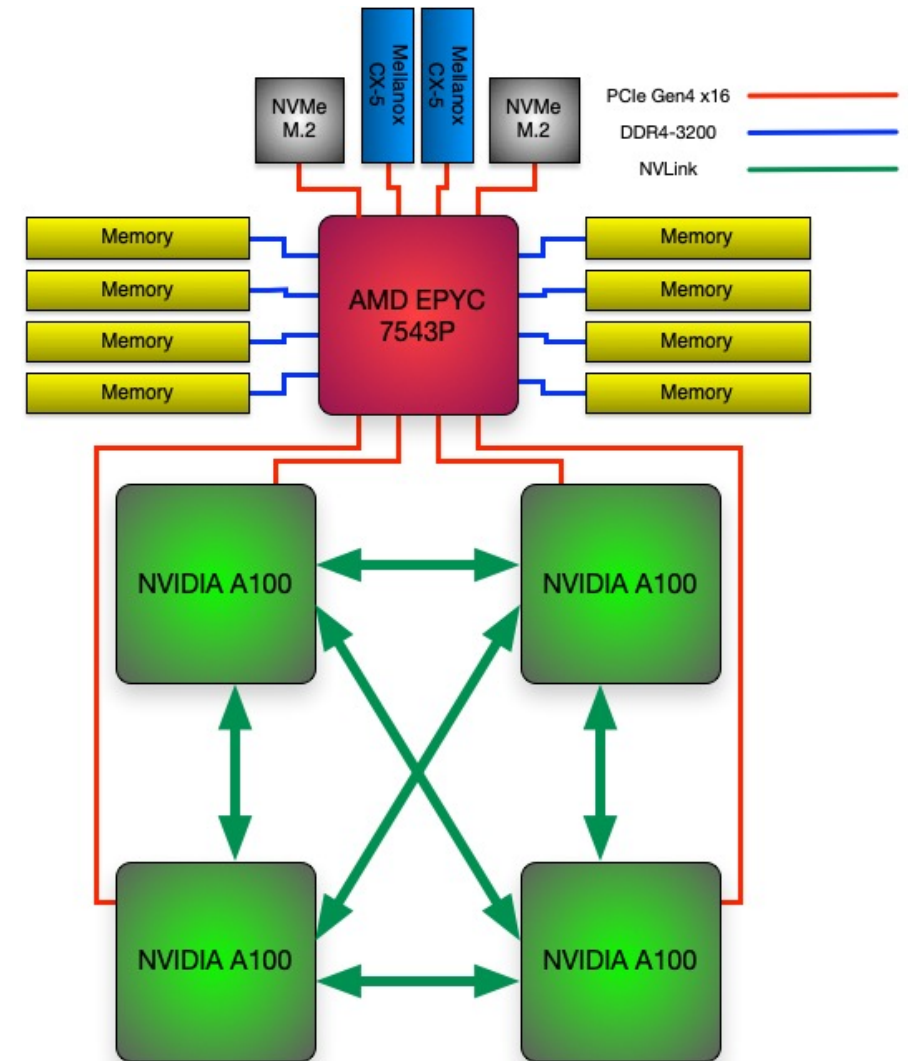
NVMe M.2

Mellanox CX-5

Mellanox CX-5

NVMe M.2

PCIe Gen4 x16

DDR4-3200

NVLink

Memory

Memory

Memory

Memory

AMD EPYC 7543P

Memory

Memory

Memory

Memory

NVIDIA A100

NVIDIA A100

NVIDIA A100

NVIDIA A100